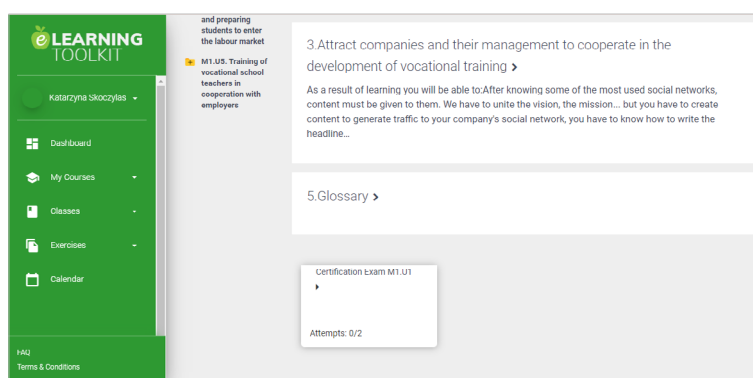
eLEARNING TOOLKIT

Katarzyna Skoczylas

Dashboard

My Courses

Classes

Exercises

Calendar

FAQ

Terms & Conditions

and preparing students to enter the labour market

M1.U5. Training of vocational school teachers in cooperation with employers

3.Attract companies and their management to cooperate in the development of vocational training ›

As a result of learning you will be able to:After knowing some of the most used social networks, content must be given to them. We have to unite the vision, the mission... but you have to create content to generate traffic to your company's social network, you have to know how to write the headline...

5.Glossary ›

Certification Exam M1.U1

›

Attempts: 0/2